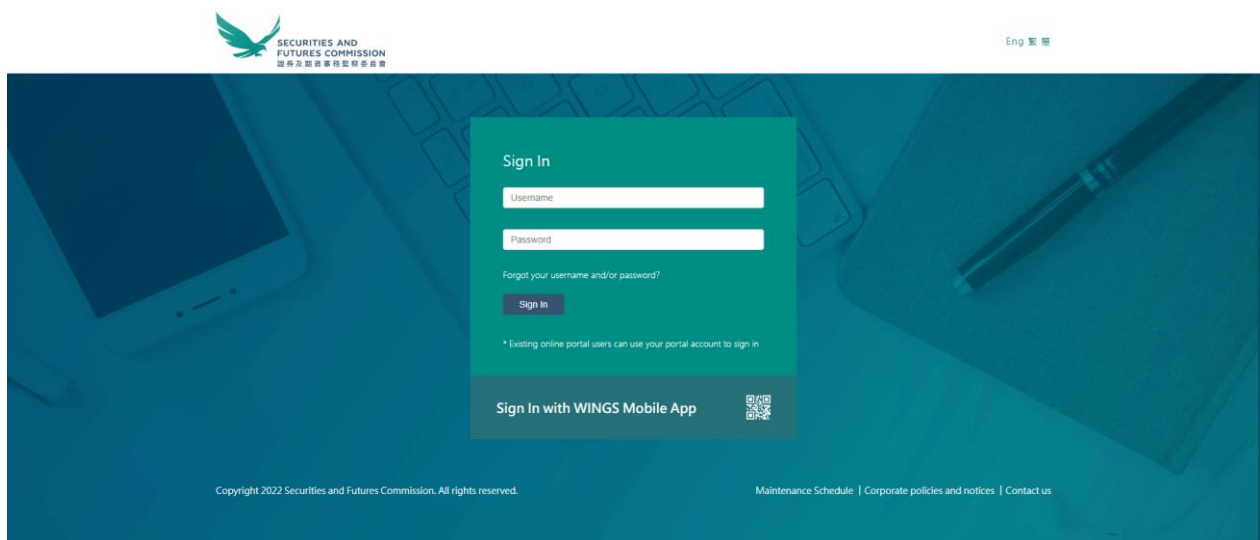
SECURITIES AND FUTURES COMMISSION
證券及期貨事務監察委員會

Eng 繁 簡

Sign In

Username

Password

Forgot your username and/or password?

Sign In

* Existing online portal users can use your portal account to sign in

Sign In with WINGS Mobile App

Copyright 2022 Securities and Futures Commission. All rights reserved.

Maintenance Schedule | Corporate policies and notices | Contact us